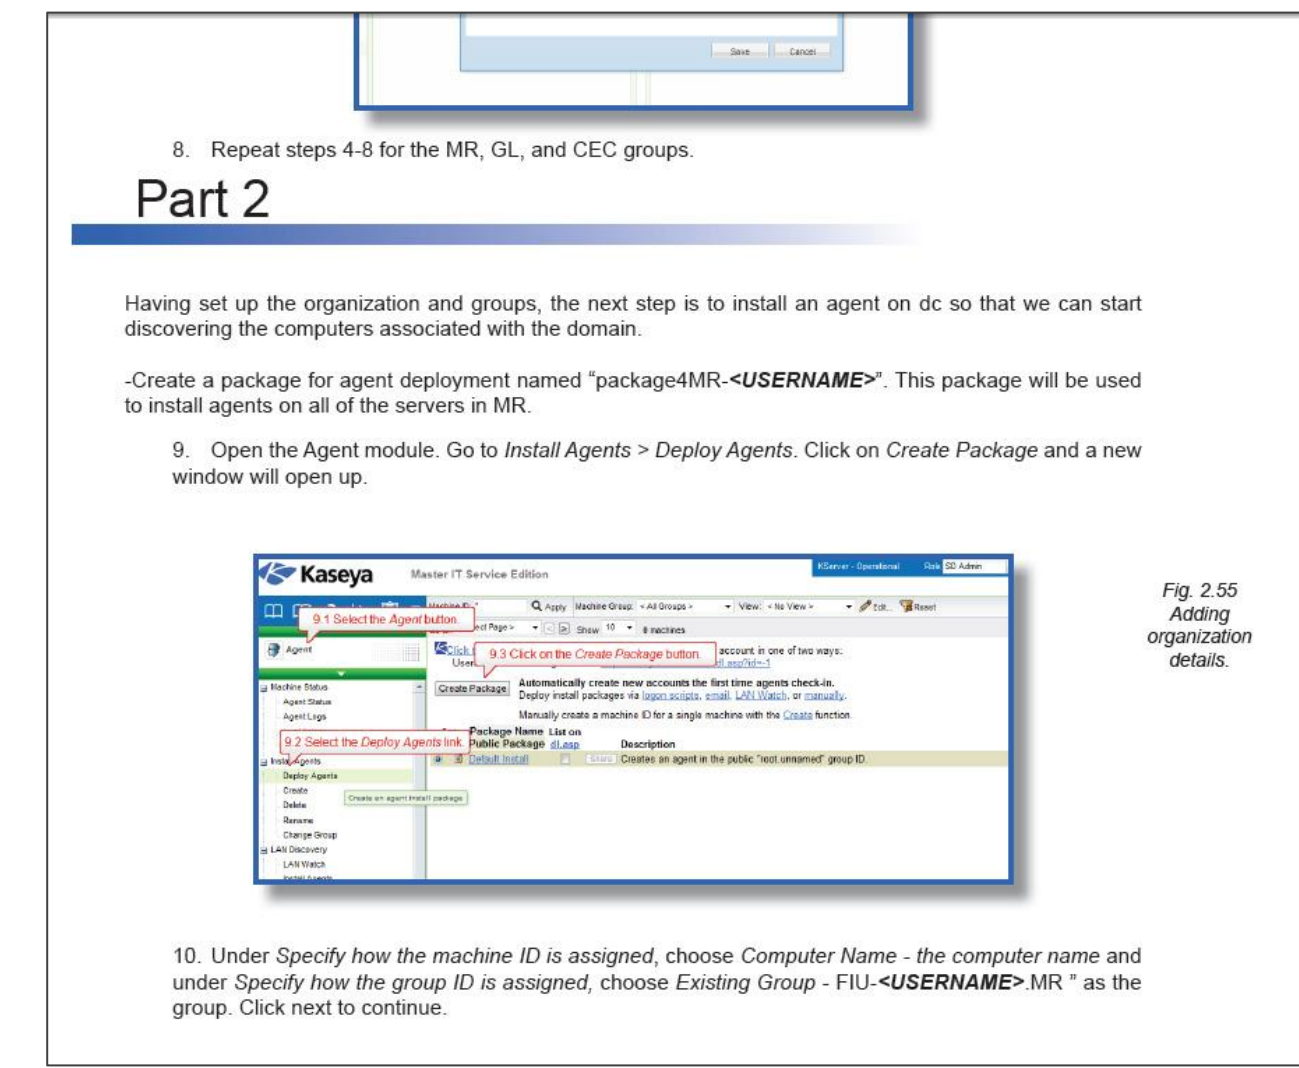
Save Cancel

8. Repeat steps 4-8 for the MR, GL, and CEC groups.

Part 2

Having set up the organization and groups, the next step is to install an agent on dc so that we can start discovering the computers associated with the domain.

-Create a package for agent deployment named “package4MR-***<USERNAME>***”. This package will be used to install agents on all of the servers in MR.

9. Open the Agent module. Go to *Install Agents > Deploy Agents*. Click on *Create Package* and a new window will open up.

Kaseya Master IT Service Edition KServer - Operational Role SD Admin

Machine ID Apply Machine Group: < All Groups > View: < No View > Edit... Reset

9.1 Select the *Agent* button.

Select Page > Show 10 0 machines

Agent

Click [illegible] account in one of two ways:

User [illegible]

9.3 Click on the *Create Package* button.

dl.asp?id=-1

Create Package

Automatically create new accounts the first time agents check-in.

Deploy install packages via logon scripts, email, LAN Watch, or manually.

Manually create a machine ID for a single machine with the Create function.

Machine Status

Agent Status

Agent Logs

9.2 Select the *Deploy Agents* link.

Package Name List on Public Package dl.asp Description

Install Agents

Deploy Agents

Default Install Share Creates an agent in the public "root.unnamed" group ID.

Create

Create an agent install package

Delete

Rename

Change Group

LAN Discovery

LAN Watch

Install Agents

*Fig. 2.55 Adding organization details.*

10. Under *Specify how the machine ID is assigned*, choose *Computer Name - the computer name* and under *Specify how the group ID is assigned,* choose *Existing Group* - FIU-***<USERNAME>***.MR ” as the group. Click next to continue.